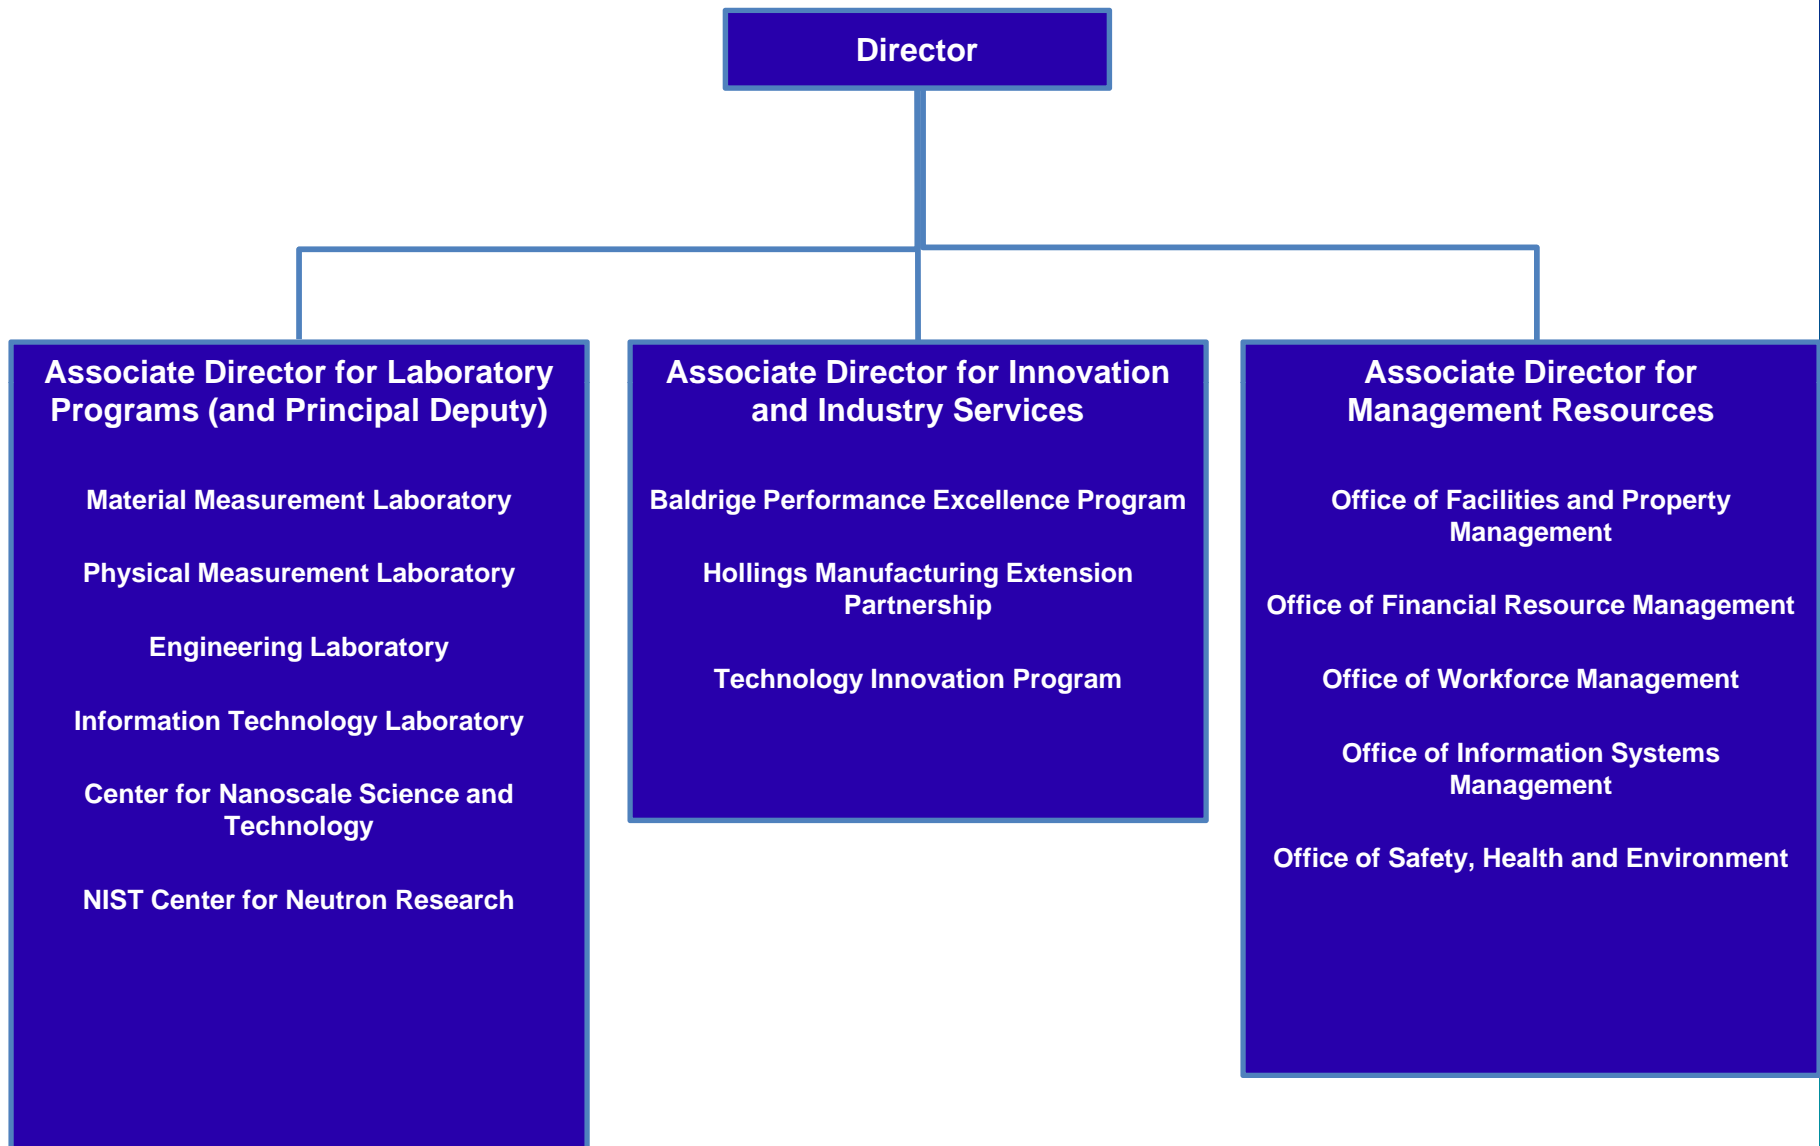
Director

Associate Director for Laboratory Programs (and Principal Deputy)

Material Measurement Laboratory

Physical Measurement Laboratory

Engineering Laboratory

Information Technology Laboratory

Center for Nanoscale Science and Technology

NIST Center for Neutron Research

Associate Director for Innovation and Industry Services

Baldrige Performance Excellence Program

Hollings Manufacturing Extension Partnership

Technology Innovation Program

Associate Director for Management Resources

Office of Facilities and Property Management

Office of Financial Resource Management

Office of Workforce Management

Office of Information Systems Management

Office of Safety, Health and Environment